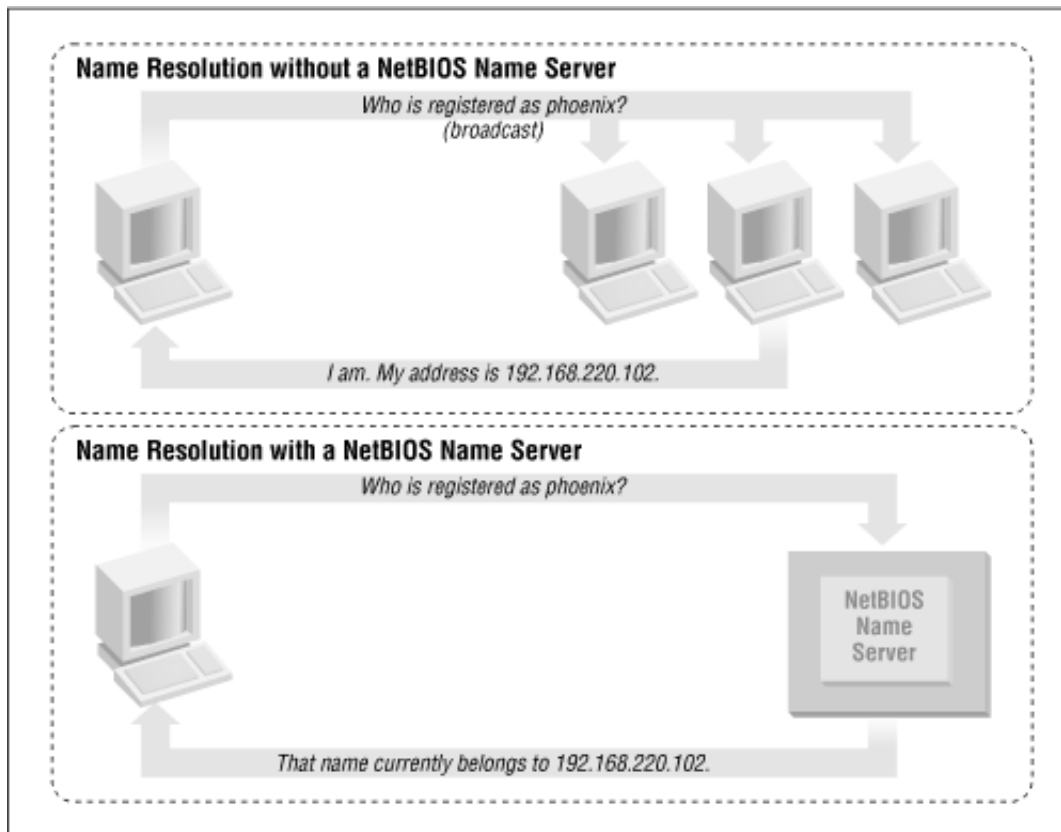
Name Resolution without a NetBIOS Name Server

Who is registered as phoenix?
(broadcast)

I am. My address is 192.168.220.102.

Name Resolution with a NetBIOS Name Server

Who is registered as phoenix?

NetBIOS Name Server

That name currently belongs to 192.168.220.102.